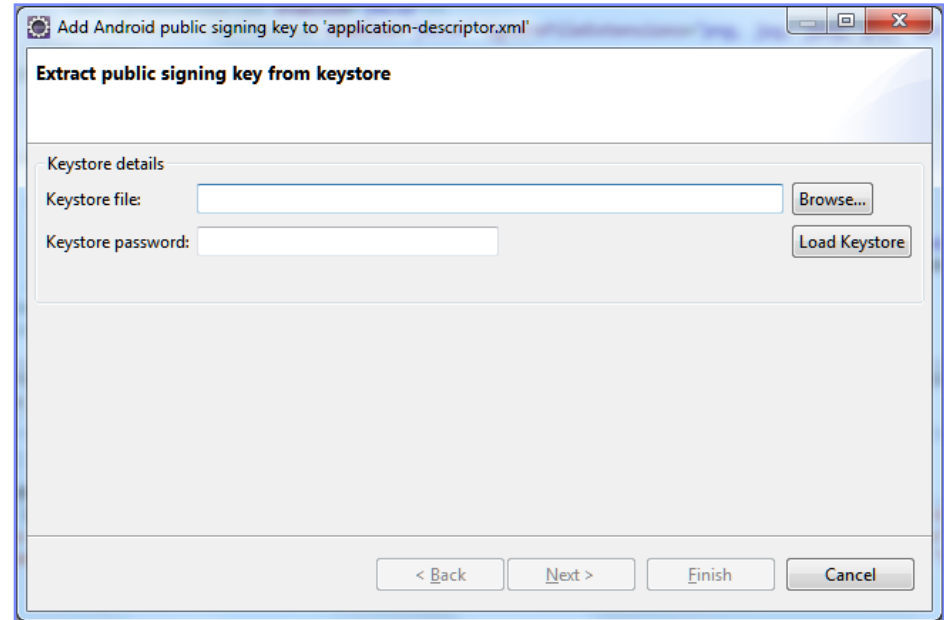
Add Android public signing key to 'application-descriptor.xml'

Extract public signing key from keystore

Keystore details

Keystore file:

Browse...

Keystore password:

Load Keystore

< Back

Next >

Finish

Cancel